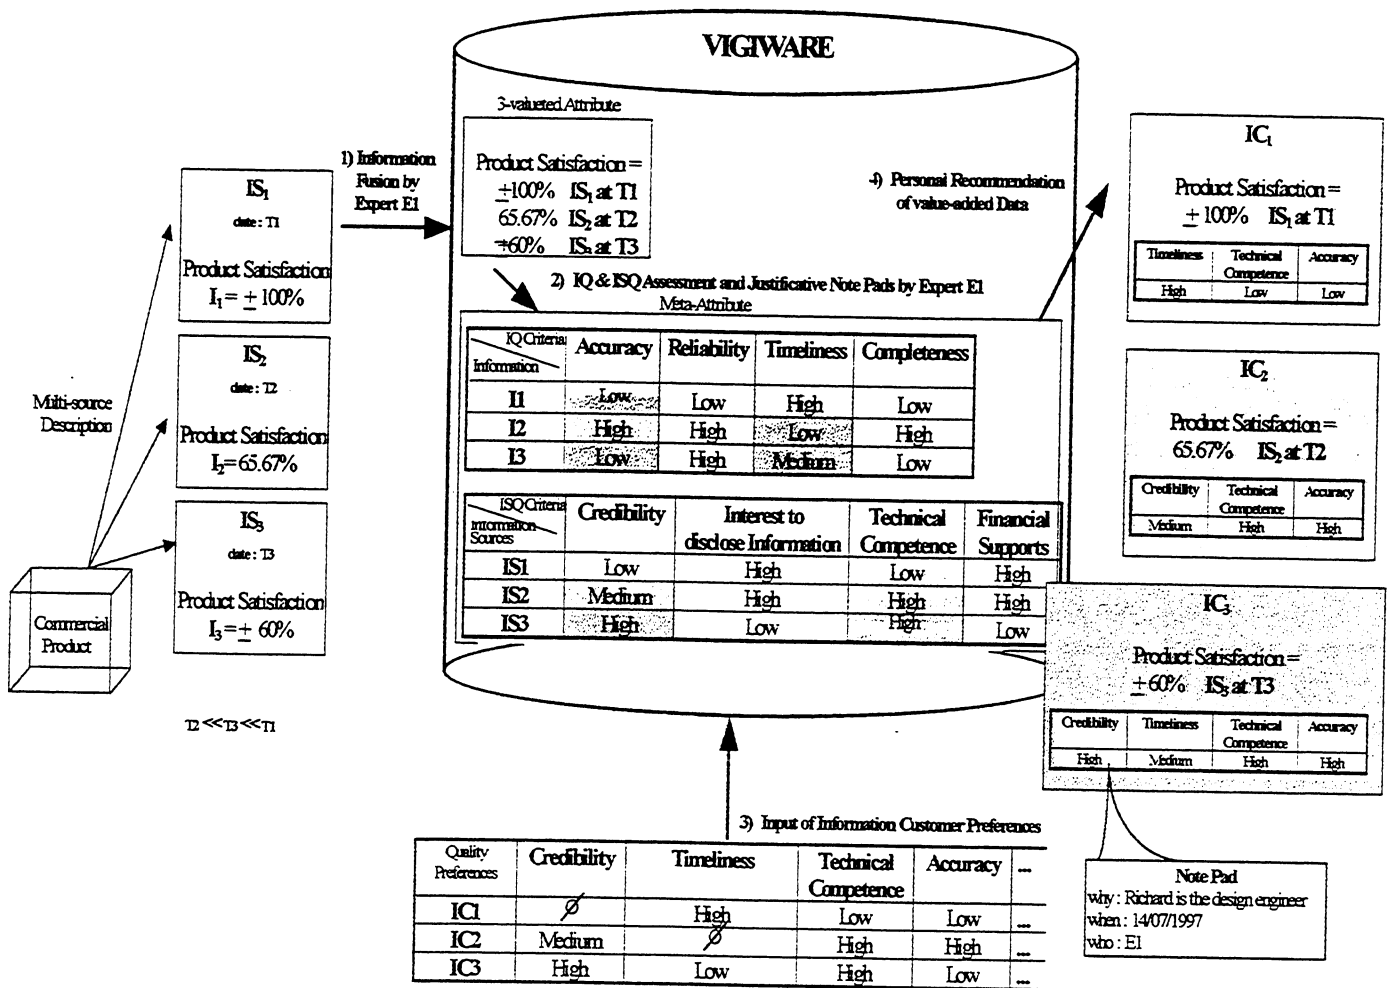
VIGIWARE

Miti-source Description

Commercial Product

$IS_1$
date : T1
Product Satisfaction
$I_1 = \pm 100\%$

$IS_2$
date : T2
Product Satisfaction
$I_2 = 65.67\%$

$IS_3$
date : T3
Product Satisfaction
$I_3 = \pm 60\%$

T2 << T3 << T1

1) Information Fusion by Expert E1

3-valued Attribute

Product Satisfaction =
$\pm 100\%$ $IS_1$ at T1
65.67% $IS_2$ at T2
$\pm 60\%$ $IS_3$ at T3

4) Personal Recommendation of value-added Data

2) IQ & ISQ Assessment and Justificative Note Pads by Expert E1
Meta-Attribute

| IQ Criteria / Information | Accuracy | Reliability | Timeliness | Completeness |
|---|---|---|---|---|
| I1 | Low | Low | High | Low |
| I2 | High | High | Low | High |
| I3 | Low | High | Medium | Low |

| ISQ Criteria / Information Sources | Credibility | Interest to disclose Information | Technical Competence | Financial Supports |
|---|---|---|---|---|
| IS1 | Low | High | Low | High |
| IS2 | Medium | High | High | High |
| IS3 | High | Low | High | Low |

$IC_1$
Product Satisfaction =
$\pm 100\%$ $IS_1$ at T1

| Timeliness | Technical Competence | Accuracy |
|---|---|---|
| High | Low | Low |

$IC_2$
Product Satisfaction =
65.67% $IS_2$ at T2

| Credibility | Technical Competence | Accuracy |
|---|---|---|
| Medium | High | High |

$IC_3$
Product Satisfaction =
$\pm 60\%$ $IS_3$ at T3

| Credibility | Timeliness | Technical Competence | Accuracy |
|---|---|---|---|
| High | Medium | High | High |

3) Input of Information Customer Preferences

| Quality Preferences | Credibility | Timeliness | Technical Competence | Accuracy | ... |
|---|---|---|---|---|---|
| IC1 | ∅ | High | Low | Low | ... |
| IC2 | Medium | ∅ | High | High | ... |
| IC3 | High | Low | High | Low | ... |

Note Pad
why : Richard is the design engineer
when : 14/07/1997
who : E1